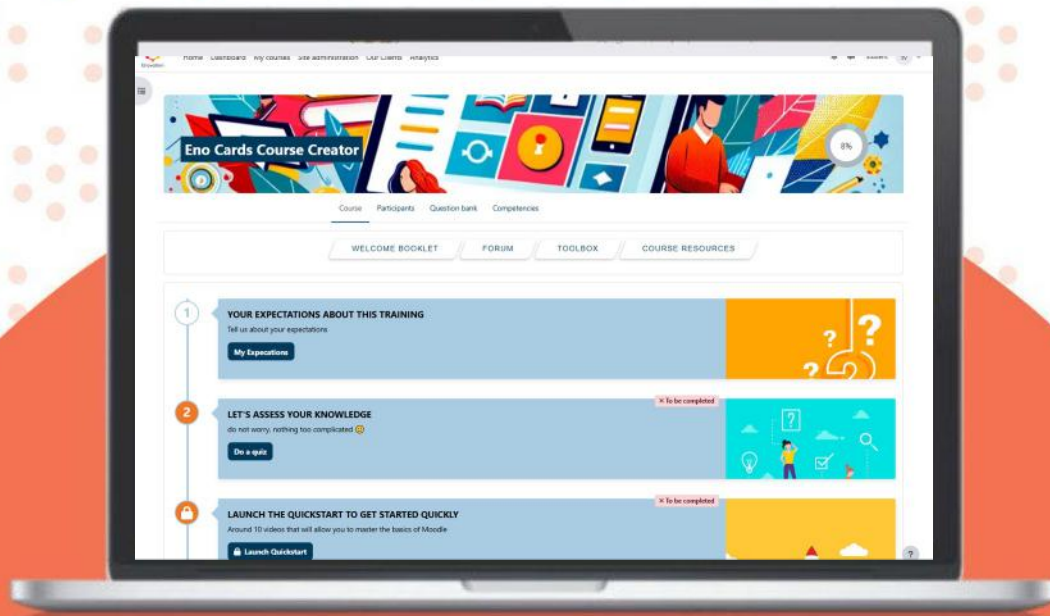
Home Dashboard My courses Site administration Our Clients Analytics

Eno Cards Course Creator

8%

Course Participants Question bank Competencies

WELCOME BOOKLET FORUM TOOLBOX COURSE RESOURCES

1

YOUR EXPECTATIONS ABOUT THIS TRAINING

Tell us about your expectations

My Expecations

2

× To be completed

LET'S ASSESS YOUR KNOWLEDGE

do not worry, nothing too complicated 😉

Do a quiz

× To be completed

LAUNCH THE QUICKSTART TO GET STARTED QUICKLY

Around 10 videos that will allow you to master the basics of Moodle

Launch Quickstart

?